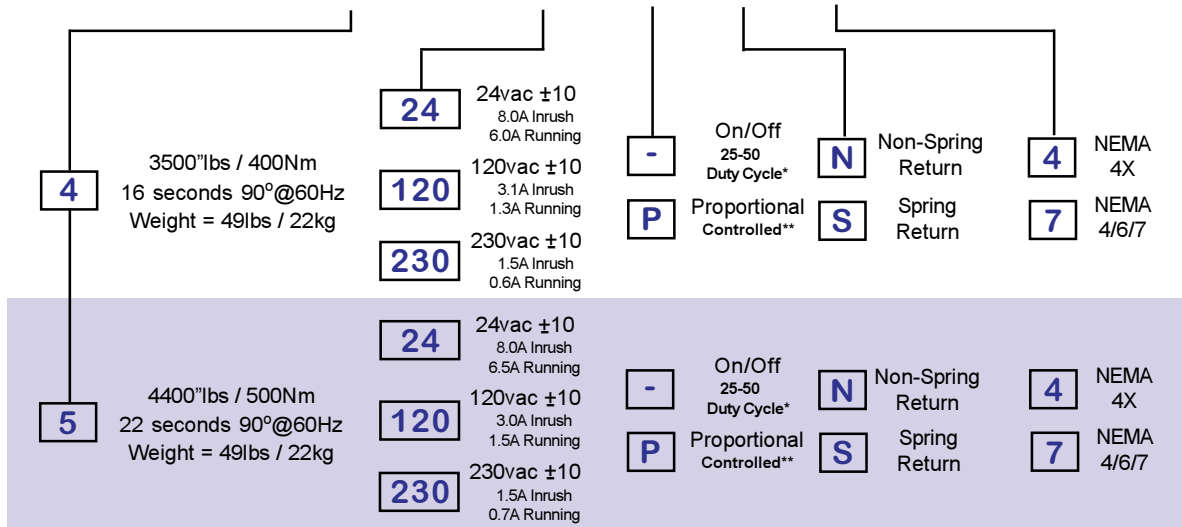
4

3500"lbs / 400Nm
16 seconds 90°@60Hz
Weight = 49lbs / 22kg

24 24vac ±10
8.0A Inrush
6.0A Running

120 120vac ±10
3.1A Inrush
1.3A Running

230 230vac ±10
1.5A Inrush
0.6A Running

- On/Off
25-50
Duty Cycle*

P Proportional
Controlled**

N Non-Spring Return

S Spring Return

4 NEMA 4X

7 NEMA 4/6/7

5

4400"lbs / 500Nm
22 seconds 90°@60Hz
Weight = 49lbs / 22kg

24 24vac ±10
8.0A Inrush
6.5A Running

120 120vac ±10
3.0A Inrush
1.5A Running

230 230vac ±10
1.5A Inrush
0.7A Running

- On/Off
25-50
Duty Cycle*

P Proportional
Controlled**

N Non-Spring Return

S Spring Return

4 NEMA 4X

7 NEMA 4/6/7